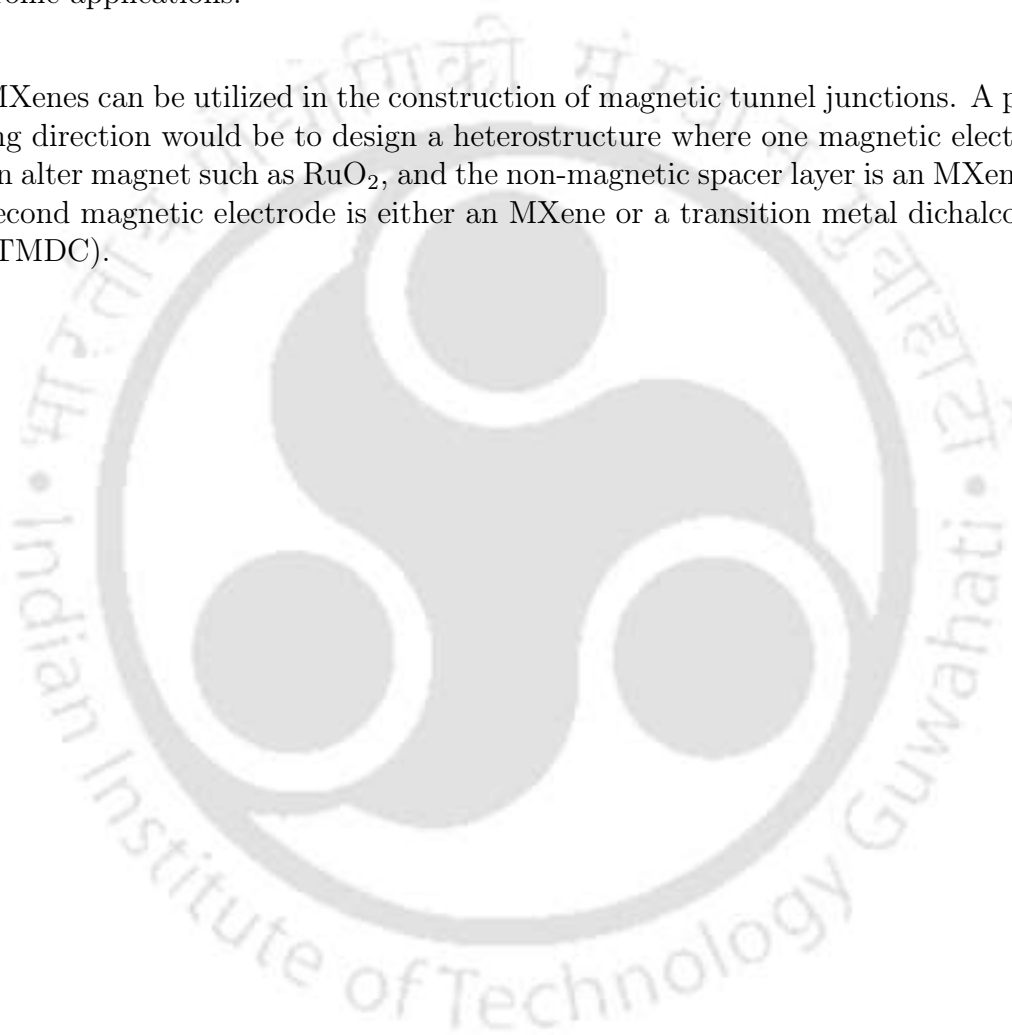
tronic applications.

MXenes can be utilized in the construction of magnetic tunnel junctions. A p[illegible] ing direction would be to design a heterostructure where one magnetic elect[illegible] an alter magnet such as $RuO_2$, and the non-magnetic spacer layer is an MXen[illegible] second magnetic electrode is either an MXene or a transition metal dichalco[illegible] (TMDC).

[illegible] • Indian Institute of Technology Guwahati •